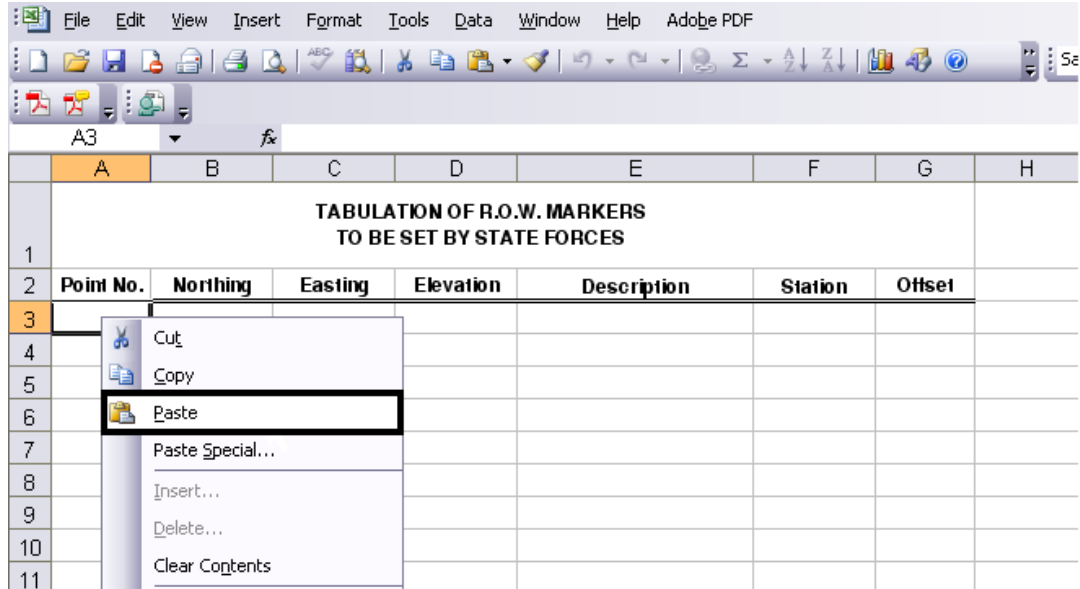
File Edit View Insert Format Tools Data Window Help Adobe PDF

Sa

A3 $f_x$

| | A | B | C | D | E | F | G | H |
|---|---|---|---|---|---|---|---|---|
| 1 | TABULATION OF R.O.W. MARKERS TO BE SET BY STATE FORCES | | | | | | | |
| 2 | Point No. | Northing | Easting | Elevation | Description | Station | Offset | |
| 3 | | | | | | | | |
| 4 | | | | | | | | |
| 5 | | | | | | | | |
| 6 | | | | | | | | |
| 7 | | | | | | | | |
| 8 | | | | | | | | |
| 9 | | | | | | | | |
| 10 | | | | | | | | |
| 11 | | | | | | | | |

Cut
Copy
Paste
Paste Special...
Insert...
Delete...
Clear Contents